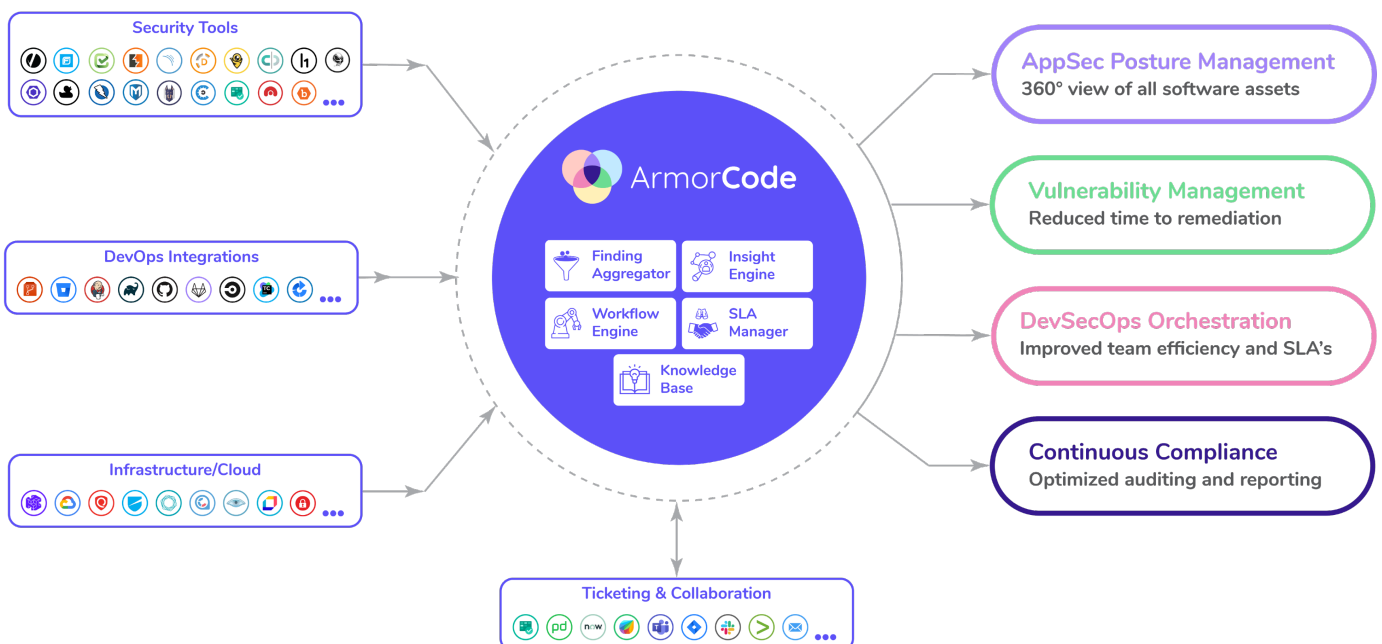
Security Tools

•••

DevOps Integrations

•••

Infrastructure/Cloud

•••

ArmorCode

Finding Aggregator

Insight Engine

Workflow Engine

SLA Manager

Knowledge Base

Ticketing & Collaboration

pd

now

•••

AppSec Posture Management
360° view of all software assets

Vulnerability Management
Reduced time to remediation

DevSecOps Orchestration
Improved team efficiency and SLA's

Continuous Compliance
Optimized auditing and reporting